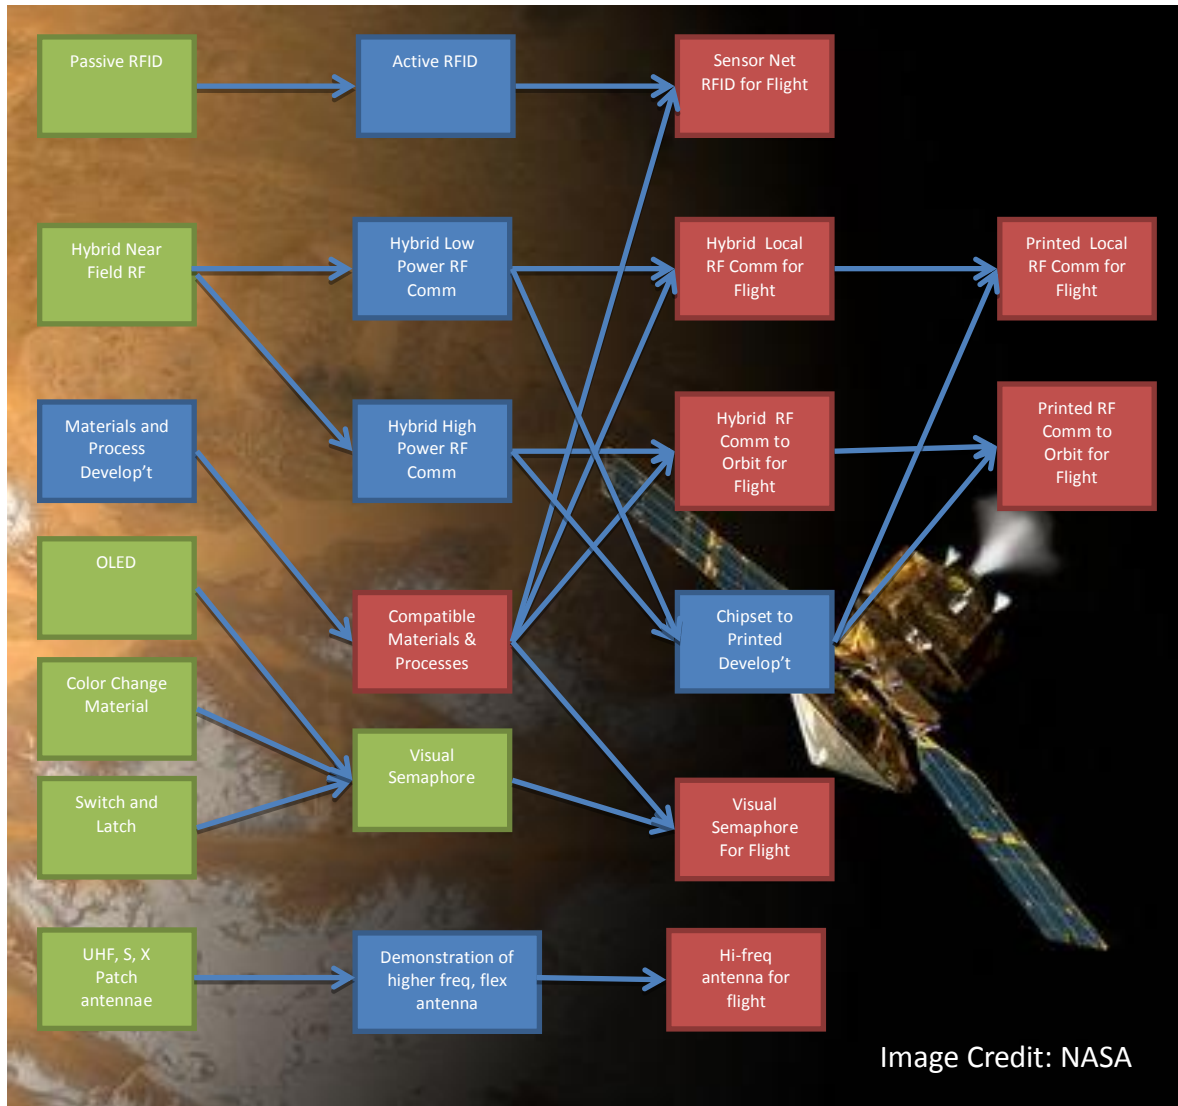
Passive RFID

Active RFID

Sensor Net RFID for Flight

Hybrid Near Field RF

Hybrid Low Power RF Comm

Hybrid Local RF Comm for Flight

Printed Local RF Comm for Flight

Materials and Process Develop't

Hybrid High Power RF Comm

Hybrid RF Comm to Orbit for Flight

Printed RF Comm to Orbit for Flight

OLED

Compatible Materials & Processes

Chipset to Printed Develop't

Color Change Material

Visual Semaphore

Switch and Latch

Visual Semaphore For Flight

UHF, S, X Patch antennae

Demonstration of higher freq, flex antenna

Hi-freq antenna for flight

Image Credit: NASA